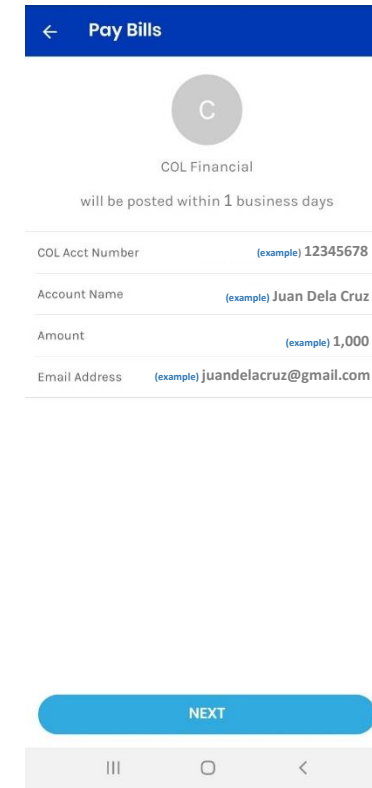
← Pay Bills

C

COL Financial

will be posted within 1 business days

COL Acct Number (example) 12345678

Account Name (example) Juan Dela Cruz

Amount (example) 1,000

Email Address (example) juandelacruz@gmail.com

NEXT